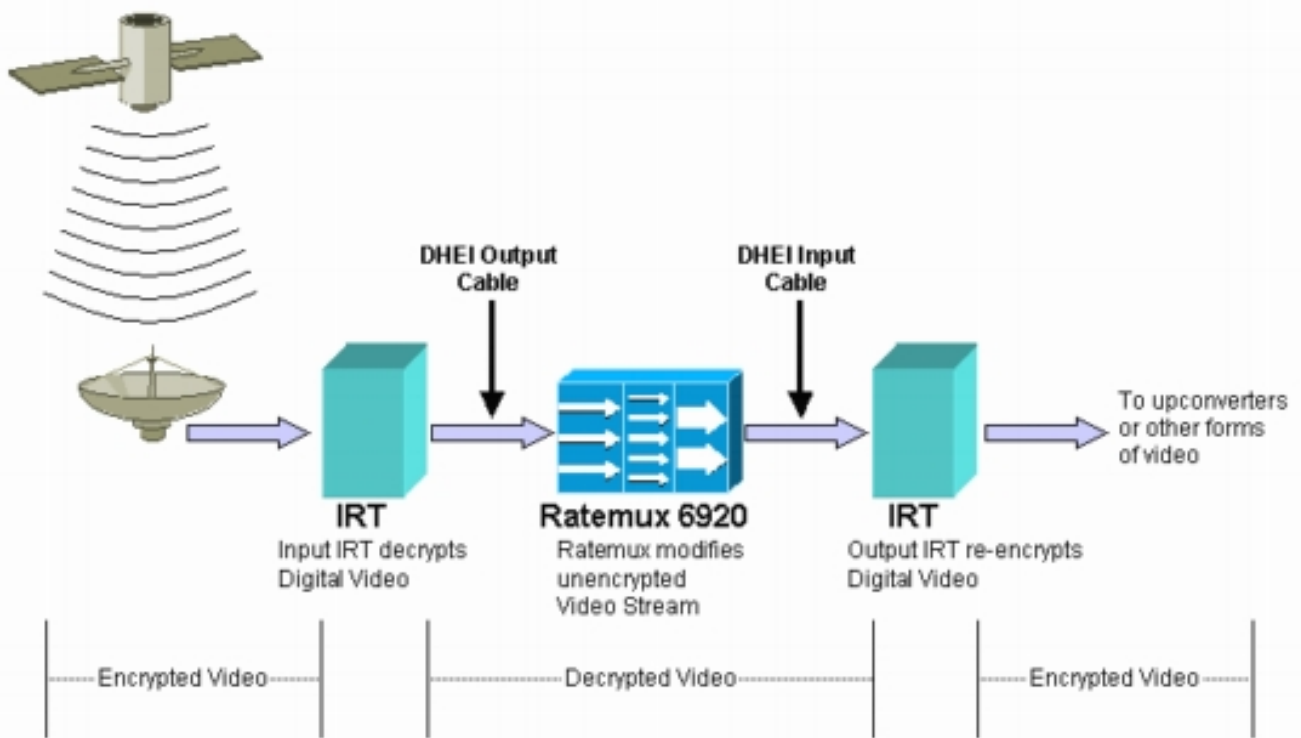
DHEI Output Cable

DHEI Input Cable

To upconverters or other forms of video

IRT
Input IRT decrypts Digital Video

Ratemux 6920
Ratemux modifies unencrypted Video Stream

IRT
Output IRT re-encrypts Digital Video

Encrypted Video

Decrypted Video

Encrypted Video